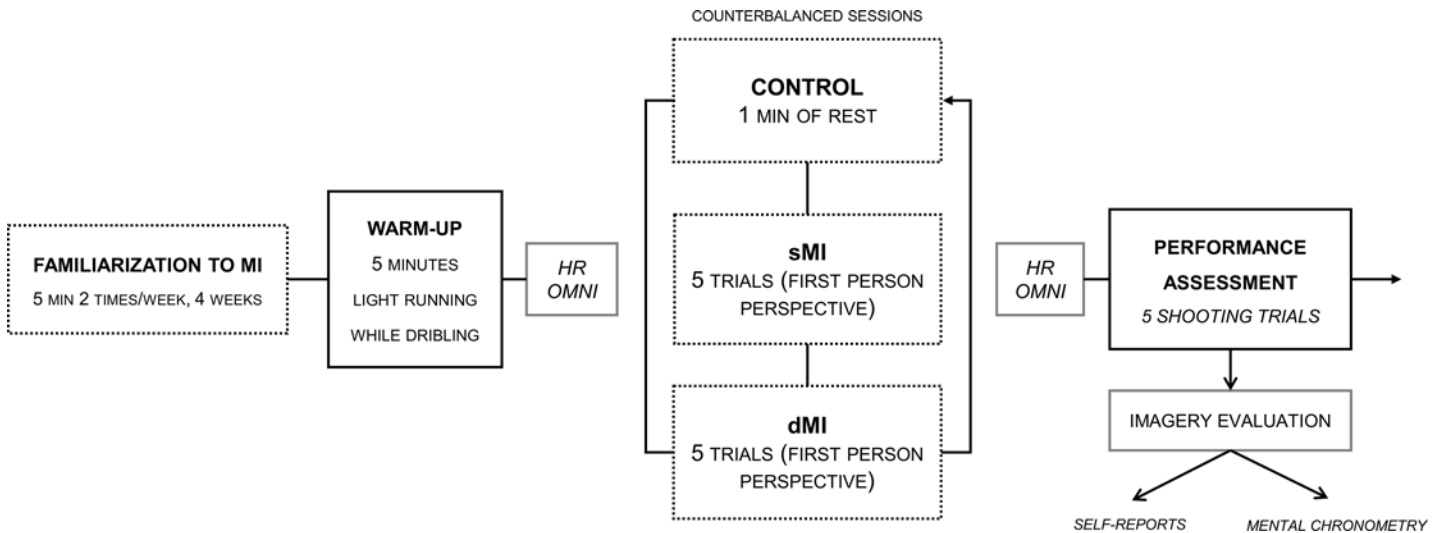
COUNTERBALANCED SESSIONS

FAMILIARIZATION TO MI
5 MIN 2 TIMES/WEEK, 4 WEEKS

WARM-UP
5 MINUTES
LIGHT RUNNING
WHILE DRIBLING

HR
OMNI

CONTROL
1 MIN OF REST

sMI
5 TRIALS (FIRST PERSON PERSPECTIVE)

dMI
5 TRIALS (FIRST PERSON PERSPECTIVE)

HR
OMNI

PERFORMANCE ASSESSMENT
5 SHOOTING TRIALS

IMAGERY EVALUATION

SELF-REPORTS

MENTAL CHRONOMETRY